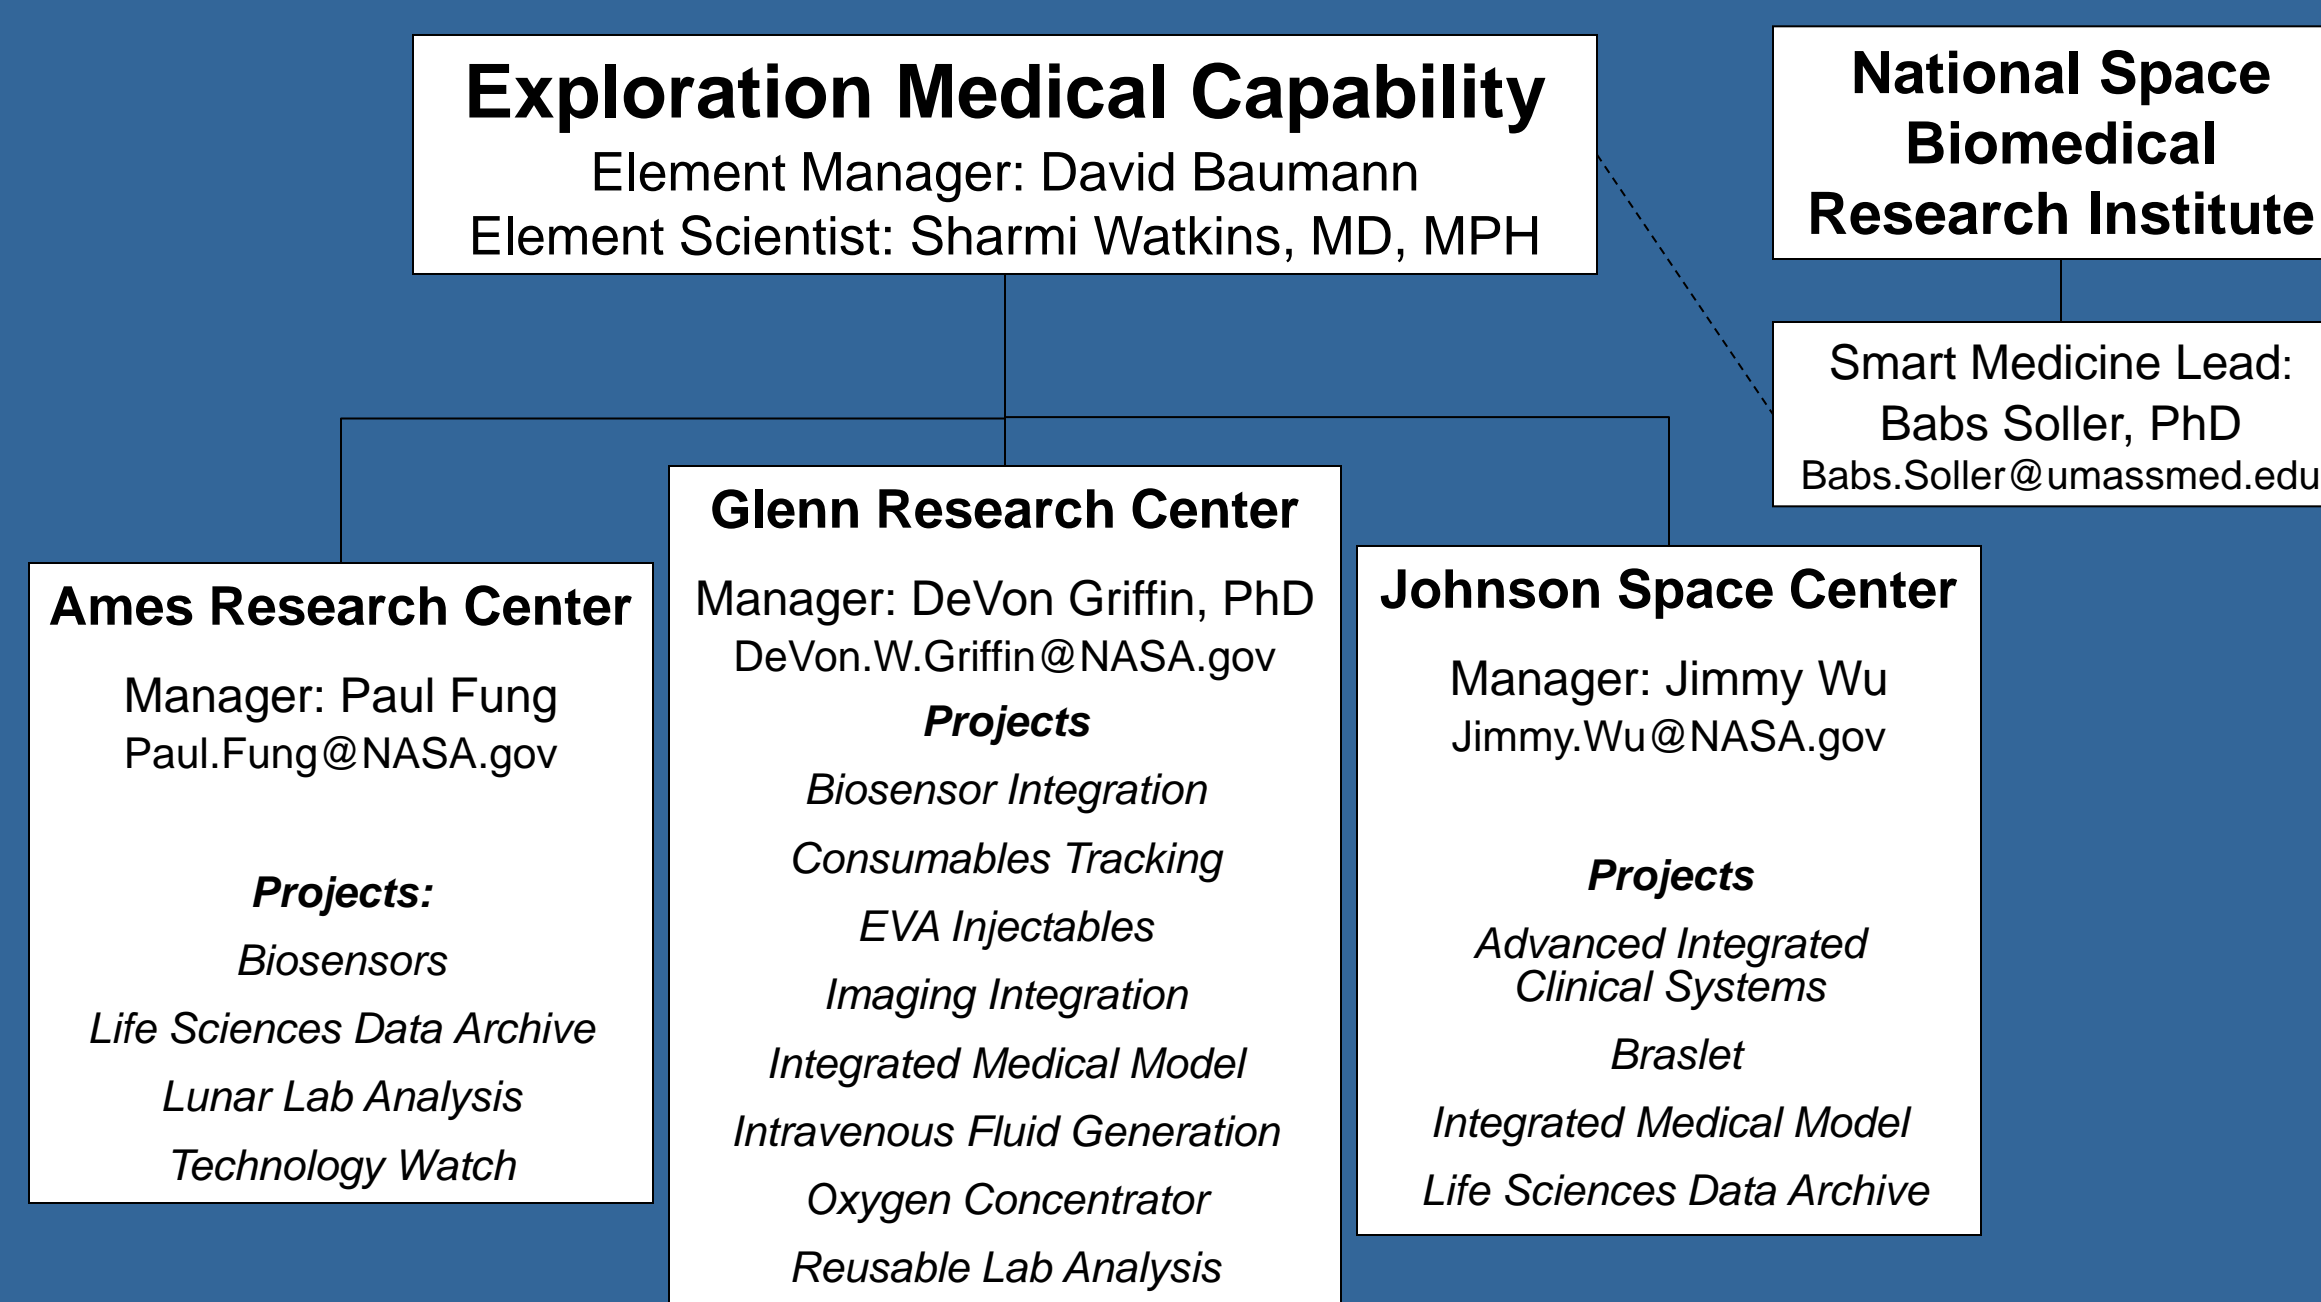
Exploration Medical Capability
Element Manager: David Baumann
Element Scientist: Sharmi Watkins, MD, MPH

National Space Biomedical Research Institute

Smart Medicine Lead:
Babs Soller, PhD
Babs.Soller@umassmed.edu

Ames Research Center

Manager: Paul Fung
Paul.Fung@NASA.gov

Projects:
Biosensors
Life Sciences Data Archive
Lunar Lab Analysis
Technology Watch

Glenn Research Center

Manager: DeVon Griffin, PhD
DeVon.W.Griffin@NASA.gov

Projects
Biosensor Integration
Consumables Tracking
EVA Injectables
Imaging Integration
Integrated Medical Model
Intravenous Fluid Generation
Oxygen Concentrator
Reusable Lab Analysis

Johnson Space Center

Manager: Jimmy Wu
Jimmy.Wu@NASA.gov

Projects
Advanced Integrated Clinical Systems
Braslet
Integrated Medical Model
Life Sciences Data Archive